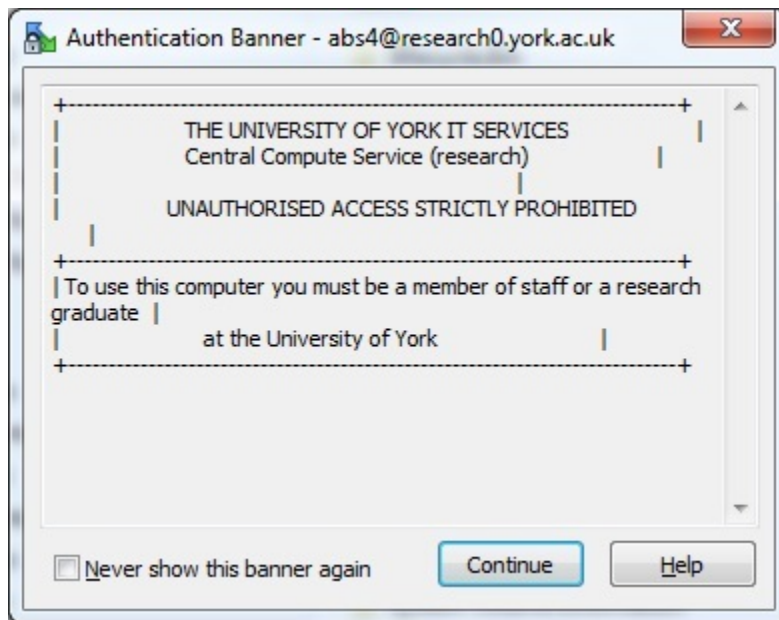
Authentication Banner - abs4@research0.york.ac.uk

+------------------------------------------------------------------------+
| THE UNIVERSITY OF YORK IT SERVICES |
| Central Compute Service (research) |
| |
| UNAUTHORISED ACCESS STRICTLY PROHIBITED |
+------------------------------------------------------------------------+
| To use this computer you must be a member of staff or a research graduate |
| at the University of York |
+------------------------------------------------------------------------+

Never show this banner again

Continue

Help